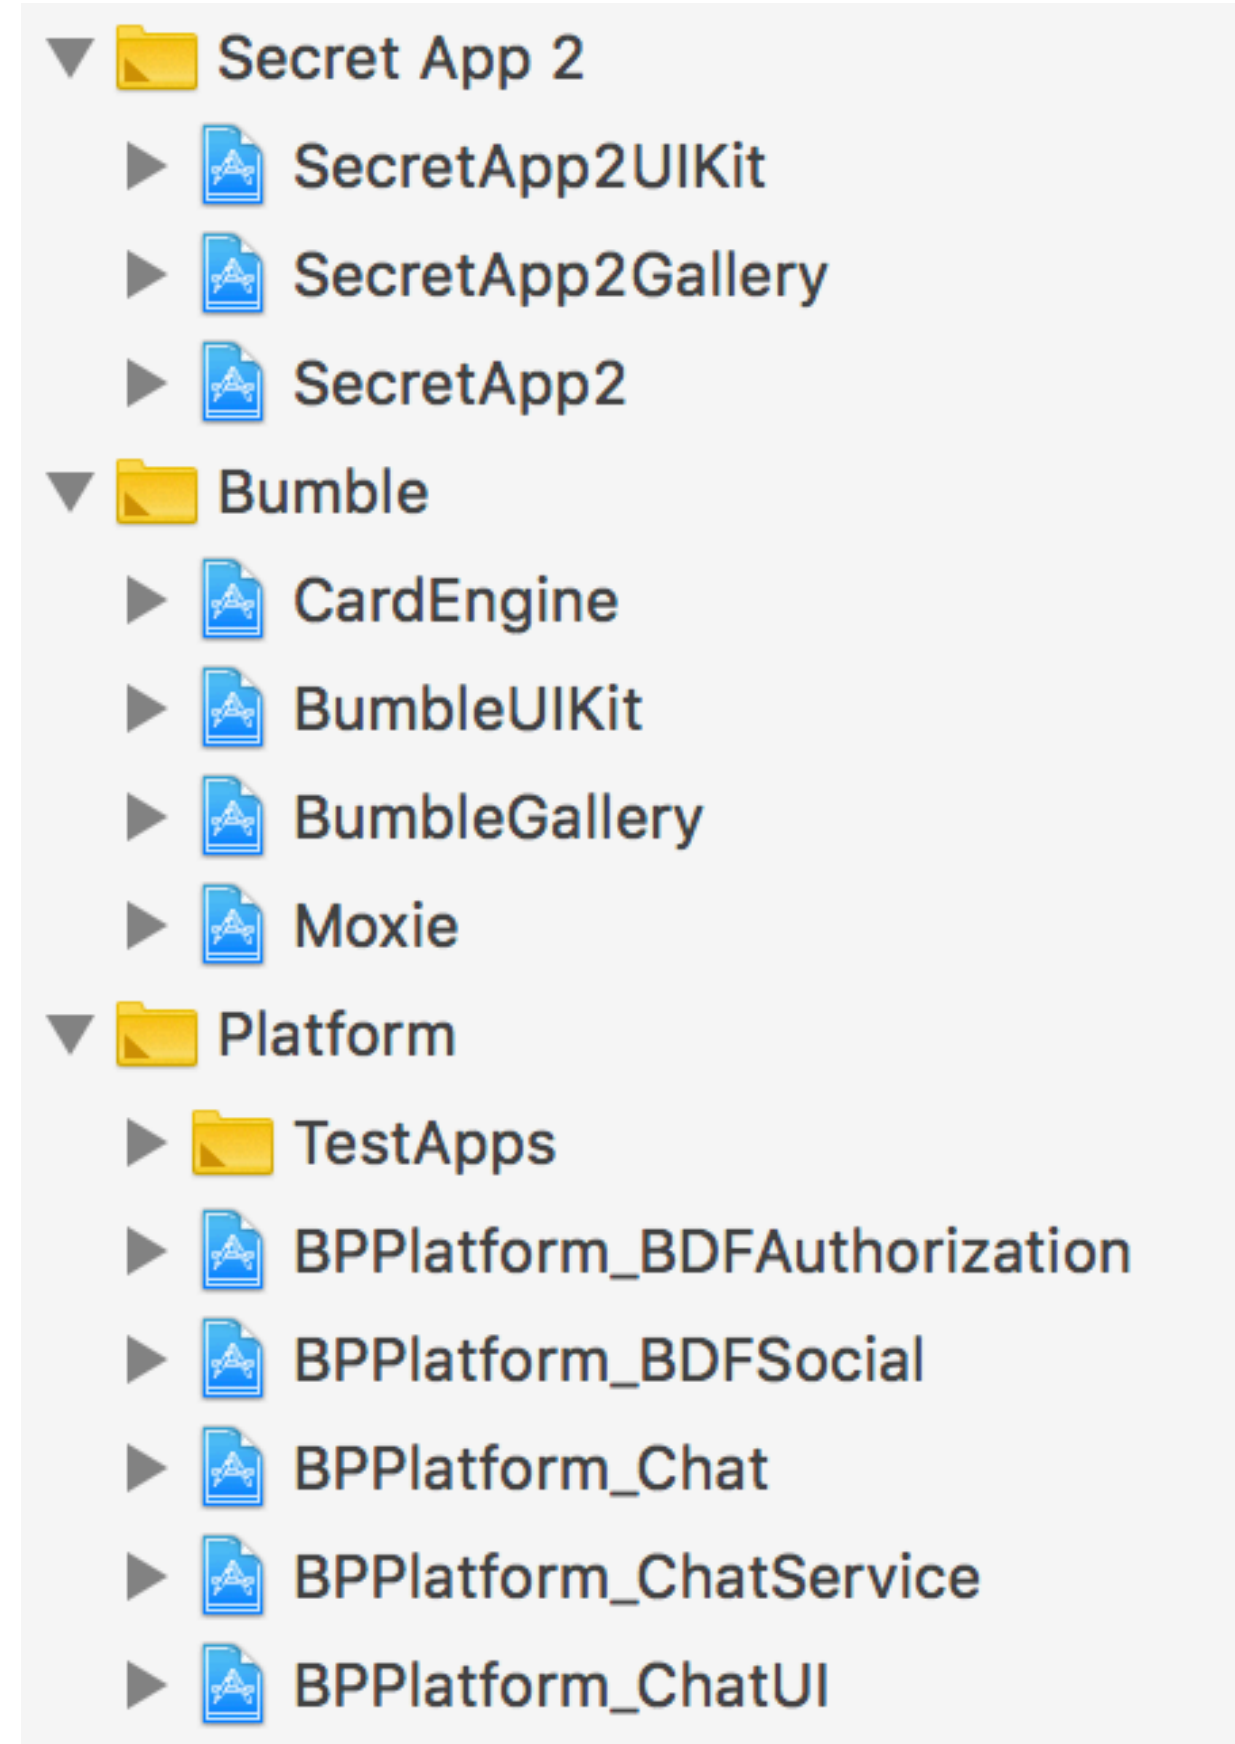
Secret App 2
SecretApp2UIKit
SecretApp2Gallery
SecretApp2
Bumble
CardEngine
BumbleUIKit
BumbleGallery
Moxie
Platform
TestApps
BPPlatform_BDFAuthorization
BPPlatform_BDFSocial
BPPlatform_Chat
BPPlatform_ChatService
BPPlatform_ChatUI